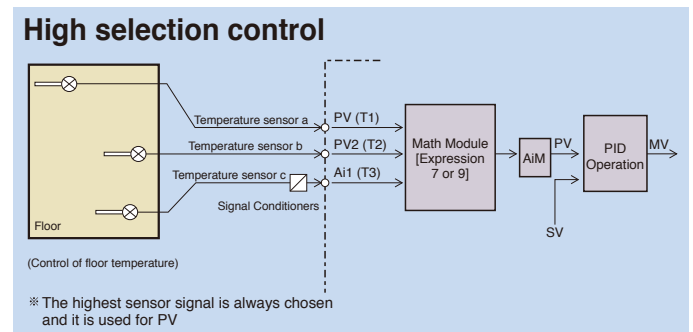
High selection control

Floor

Temperature sensor a
Temperature sensor b
Temperature sensor c

Signal Conditioners

PV (T1)
PV2 (T2)
Ai1 (T3)

Math Module [Expression 7 or 9]

AiM

PV

PID Operation

MV

SV

(Control of floor temperature)

※The highest sensor signal is always chosen and it is used for PV